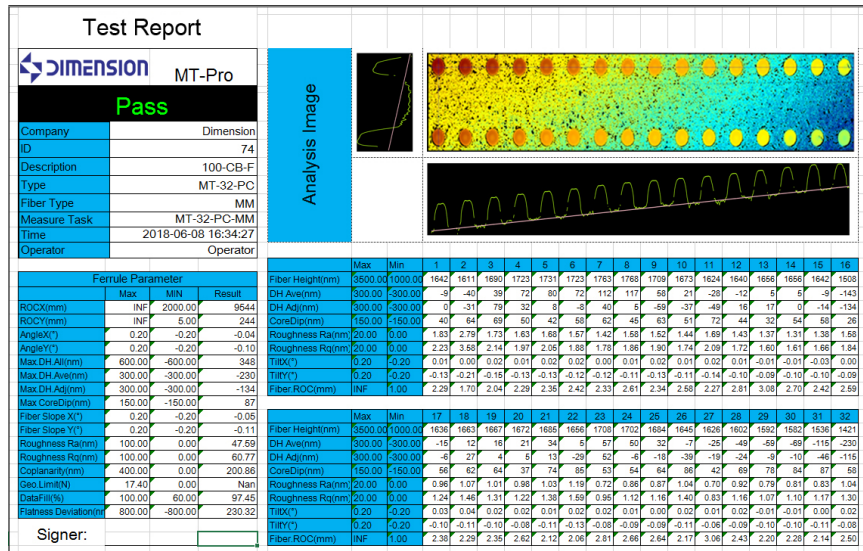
Test Report

DIMENSION MT-Pro

Pass

| Company | Dimension |
|---|---|
| ID | 74 |
| Description | 100-CB-F |
| Type | MT-32-PC |
| Fiber Type | MM |
| Measure Task | MT-32-PC-MM |
| Time | 2018-06-08 16:34:27 |
| Operator | Operator |

Ferrule Parameter

| | Max | MIN | Result |
|---|---|---|---|
| ROCX(mm) | INF | 2000.00 | 9544 |
| ROCY(mm) | INF | 5.00 | 244 |
| AngleX(°) | 0.20 | -0.20 | -0.04 |
| AngleY(°) | 0.20 | -0.20 | -0.10 |
| Max.DH.All(nm) | 600.00 | -600.00 | 348 |
| Max.DH.Ave(nm) | 300.00 | -300.00 | -230 |
| Max.DH.Adj(nm) | 300.00 | -300.00 | -134 |
| Max CoreDip(nm) | 150.00 | -150.00 | 87 |
| Fiber Slope X(°) | 0.20 | -0.20 | -0.05 |
| Fiber Slope Y(°) | 0.20 | -0.20 | -0.11 |
| Roughness Ra(nm) | 100.00 | 0.00 | 47.59 |
| Roughness Rq(nm) | 100.00 | 0.00 | 60.77 |
| Coplanarity(nm) | 400.00 | 0.00 | 200.86 |
| Geo.Limit(N) | 17.40 | 0.00 | Nan |
| DataFill(%) | 100.00 | 60.00 | 97.45 |
| Flatness Deviation(nm | 800.00 | -800.00 | 230.32 |

Signer:

Analysis Image

| | Max | Min | 1 | 2 | 3 | 4 | 5 | 6 | 7 | 8 | 9 | 10 | 11 | 12 | 13 | 14 | 15 | 16 |
|---|---|---|---|---|---|---|---|---|---|---|---|---|---|---|---|---|---|---|
| Fiber Height(nm) | 3500.00 | 1000.00 | 1642 | 1611 | 1690 | 1723 | 1731 | 1723 | 1763 | 1768 | 1709 | 1673 | 1624 | 1640 | 1656 | 1656 | 1642 | 1508 |
| DH Ave(nm) | 300.00 | -300.00 | -9 | -40 | 39 | 72 | 80 | 72 | 112 | 117 | 58 | 21 | -28 | -12 | 5 | 5 | -9 | -143 |
| DH Adj(nm) | 300.00 | -300.00 | 0 | -31 | 79 | 32 | 8 | -8 | 40 | 5 | -59 | -37 | -49 | 16 | 17 | 0 | -14 | -134 |
| CoreDip(nm) | 150.00 | -150.00 | 40 | 64 | 69 | 50 | 42 | 58 | 62 | 45 | 63 | 51 | 72 | 44 | 32 | 54 | 58 | 26 |
| Roughness Ra(nm) | 20.00 | 0.00 | 1.83 | 2.79 | 1.73 | 1.63 | 1.68 | 1.57 | 1.42 | 1.58 | 1.52 | 1.44 | 1.69 | 1.43 | 1.37 | 1.31 | 1.38 | 1.58 |
| Roughness Rq(nm) | 20.00 | 0.00 | 2.23 | 3.58 | 2.14 | 1.97 | 2.05 | 1.88 | 1.78 | 1.86 | 1.90 | 1.74 | 2.09 | 1.72 | 1.60 | 1.61 | 1.66 | 1.84 |
| TiltX(°) | 0.20 | -0.20 | 0.01 | 0.00 | 0.02 | 0.01 | 0.02 | 0.02 | 0.00 | 0.01 | 0.02 | 0.01 | 0.02 | 0.01 | -0.01 | -0.01 | -0.03 | 0.00 |
| TiltY(°) | 0.20 | -0.20 | -0.13 | -0.21 | -0.15 | -0.13 | -0.13 | -0.12 | -0.12 | -0.11 | -0.13 | -0.11 | -0.14 | -0.10 | -0.09 | -0.10 | -0.10 | -0.09 |
| Fiber.ROC(mm) | INF | 1.00 | 2.29 | 1.70 | 2.04 | 2.29 | 2.36 | 2.42 | 2.33 | 2.61 | 2.34 | 2.58 | 2.27 | 2.81 | 3.08 | 2.70 | 2.42 | 2.59 |

| | Max | Min | 17 | 18 | 19 | 20 | 21 | 22 | 23 | 24 | 25 | 26 | 27 | 28 | 29 | 30 | 31 | 32 |
|---|---|---|---|---|---|---|---|---|---|---|---|---|---|---|---|---|---|---|
| Fiber Height(nm) | 3500.00 | 1000.00 | 1636 | 1663 | 1667 | 1672 | 1685 | 1656 | 1708 | 1702 | 1684 | 1645 | 1626 | 1602 | 1592 | 1582 | 1536 | 1421 |
| DH Ave(nm) | 300.00 | -300.00 | -15 | 12 | 16 | 21 | 34 | 5 | 57 | 50 | 32 | -7 | -25 | -49 | -59 | -69 | -115 | -230 |
| DH Adj(nm) | 300.00 | -300.00 | -6 | 27 | 4 | 5 | 13 | -29 | 52 | -6 | -18 | -39 | -19 | -24 | -9 | -10 | -46 | -115 |
| CoreDip(nm) | 150.00 | -150.00 | 56 | 62 | 64 | 37 | 74 | 85 | 53 | 54 | 64 | 86 | 42 | 69 | 78 | 84 | 87 | 58 |
| Roughness Ra(nm) | 20.00 | 0.00 | 0.96 | 1.07 | 1.01 | 0.98 | 1.03 | 1.19 | 0.72 | 0.86 | 0.87 | 1.04 | 0.70 | 0.92 | 0.79 | 0.81 | 0.83 | 1.04 |
| Roughness Rq(nm) | 20.00 | 0.00 | 1.24 | 1.46 | 1.31 | 1.22 | 1.38 | 1.59 | 0.95 | 1.12 | 1.16 | 1.40 | 0.83 | 1.16 | 1.07 | 1.10 | 1.17 | 1.30 |
| TiltX(°) | 0.20 | -0.20 | 0.03 | 0.04 | 0.02 | 0.02 | 0.01 | 0.02 | 0.02 | 0.01 | 0.00 | 0.02 | 0.01 | 0.02 | -0.01 | -0.01 | 0.00 | 0.02 |
| TiltY(°) | 0.20 | -0.20 | -0.10 | -0.11 | -0.10 | -0.08 | -0.11 | -0.13 | -0.08 | -0.09 | -0.09 | -0.11 | -0.06 | -0.09 | -0.10 | -0.10 | -0.11 | -0.08 |
| Fiber.ROC(mm) | INF | 1.00 | 2.38 | 2.29 | 2.35 | 2.62 | 2.12 | 2.06 | 2.81 | 2.66 | 2.64 | 2.17 | 3.06 | 2.43 | 2.20 | 2.28 | 2.14 | 2.50 |